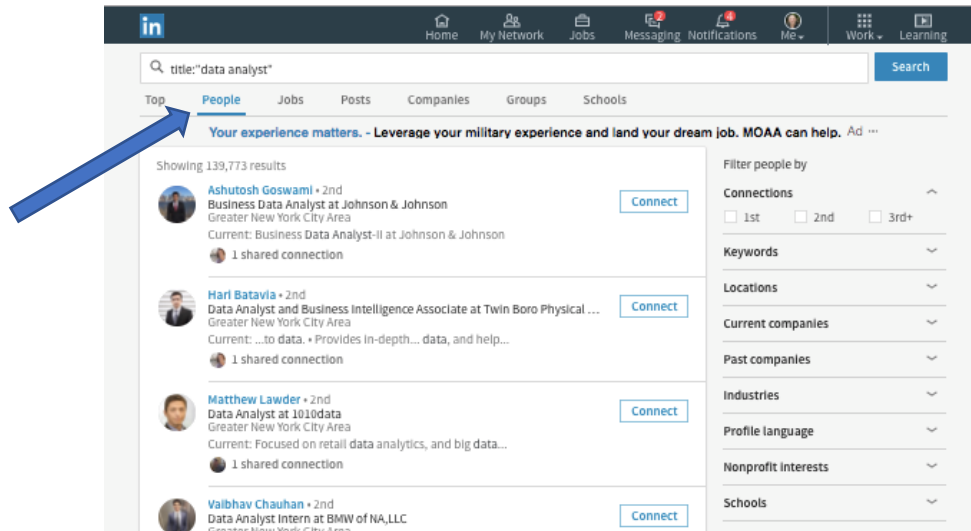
in

Home My Network Jobs 2 Messaging 4 Notifications Me Work Learning

title:"data analyst"

Search

Top People Jobs Posts Companies Groups Schools

Your experience matters. - Leverage your military experience and land your dream job. MOAA can help. Ad ···

Showing 139,773 results

Ashutosh Goswami • 2nd
Business Data Analyst at Johnson & Johnson
Greater New York City Area
Current: Business Data Analyst-II at Johnson & Johnson
1 shared connection

Connect

Hari Batavia • 2nd
Data Analyst and Business Intelligence Associate at Twin Boro Physical ...
Greater New York City Area
Current: ...to data. • Provides in-depth... data, and help...
1 shared connection

Connect

Matthew Lawder • 2nd
Data Analyst at 1010data
Greater New York City Area
Current: Focused on retail data analytics, and big data...
1 shared connection

Connect

Vaibhav Chauhan • 2nd
Data Analyst Intern at BMW of NA,LLC

Connect

Filter people by

Connections
1st 2nd 3rd+

Keywords

Locations

Current companies

Past companies

Industries

Profile language

Nonprofit interests

Schools